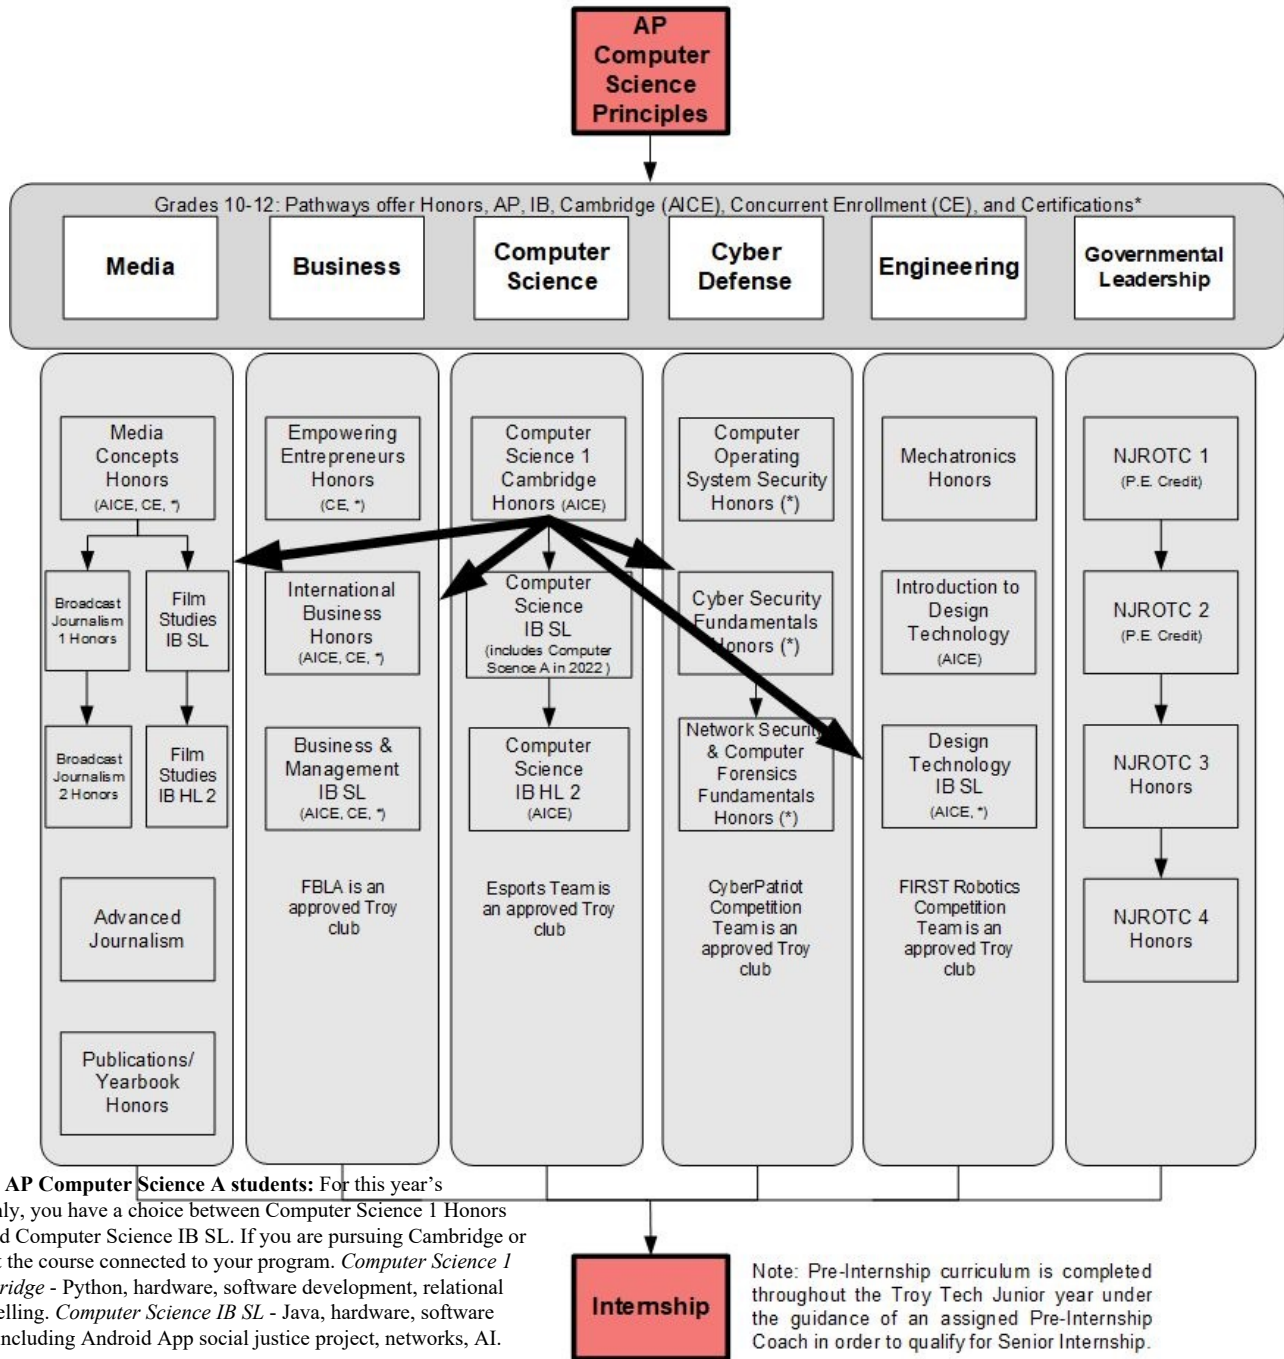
AP Computer Science Principles

Grades 10-12: Pathways offer Honors, AP, IB, Cambridge (AICE), Concurrent Enrollment (CE), and Certifications*

Media

Business

Computer Science

Cyber Defense

Engineering

Governmental Leadership

Media Concepts Honors (AICE, CE, *)

Broadcast Journalism 1 Honors

Film Studies IB SL

Broadcast Journalism 2 Honors

Film Studies IB HL 2

Advanced Journalism

Publications/ Yearbook Honors

Empowering Entrepreneurs Honors (CE, *)

International Business Honors (AICE, CE, *)

Business & Management IB SL (AICE, CE, *)

FBLA is an approved Troy club

Computer Science 1 Cambridge Honors (AICE)

Computer Science IB SL (includes Computer Science A in 2022)

Computer Science IB HL 2 (AICE)

Esports Team is an approved Troy club

Computer Operating System Security Honors (*)

Cyber Security Fundamentals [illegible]onors (*)

Network Securi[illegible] & Computer Forensics Fundamentals Honors (*)

CyberPatriot Competition Team is an approved Troy club

Mechatronics Honors

Introduction to Design Technology (AICE)

Design Technology IB SL (AICE, *)

FIRST Robotics Competition Team is an approved Troy club

NJROTC 1 (P.E. Credit)

NJROTC 2 (P.E. Credit)

NJROTC 3 Honors

NJROTC 4 Honors

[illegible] AP Computer Science A students: For this year's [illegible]ly, you have a choice between Computer Science 1 Honors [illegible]d Computer Science IB SL. If you are pursuing Cambridge or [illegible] the course connected to your program. Computer Science 1 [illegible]ridge - Python, hardware, software development, relational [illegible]elling. Computer Science IB SL - Java, hardware, software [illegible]ncluding Android App social justice project, networks, AI.

Internship

Note: Pre-Internship curriculum is completed throughout the Troy Tech Junior year under the guidance of an assigned Pre-Internship Coach in order to qualify for Senior Internship.